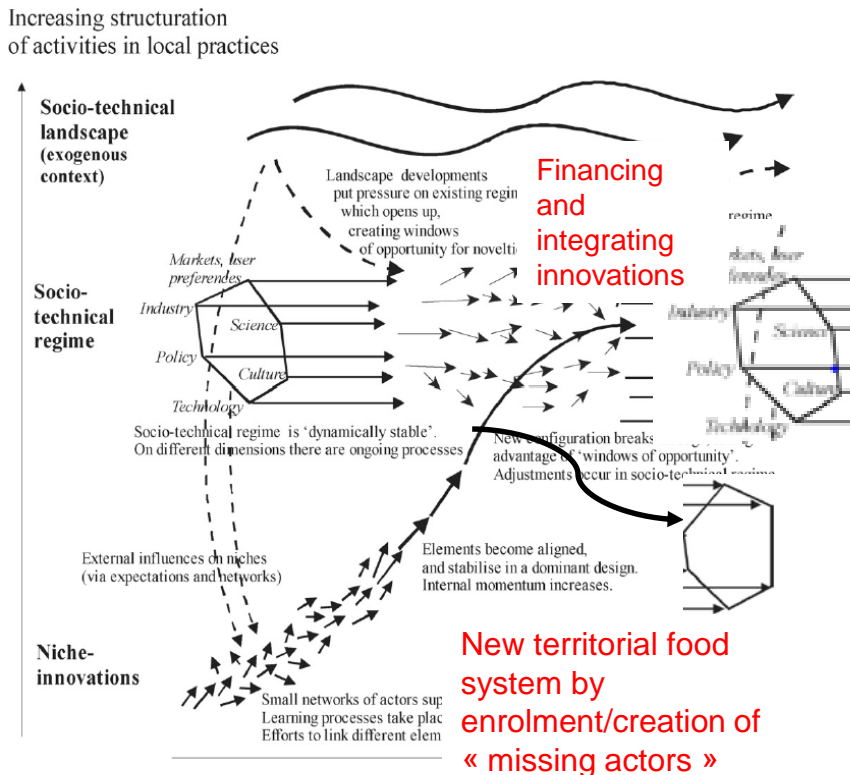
Increasing structuration of activities in local practices

Socio-technical landscape (exogenous context)

Landscape developments put pressure on existing regi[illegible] which opens up, creating windows of opportunity for noveltie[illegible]

Financing and integrating innovations

regime

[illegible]kets, user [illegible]ferences

Industry

Science

Policy

Culture

Technology

Markets, user preferences

Industry

Science

Policy

Culture

Technology

Socio-technical regime

Socio-technical regime is 'dynamically stable'. On different dimensions there are ongoing processes

New configuration breaks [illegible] advantage of 'windows of opportunity'. Adjustments occur in socio-technical regime

External influences on niches (via expectations and networks)

Elements become aligned, and stabilise in a dominant design. Internal momentum increases.

Niche-innovations

Small networks of actors sup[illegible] Learning processes take plac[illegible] Efforts to link different elem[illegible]

New territorial food system by enrolment/creation of « missing actors »